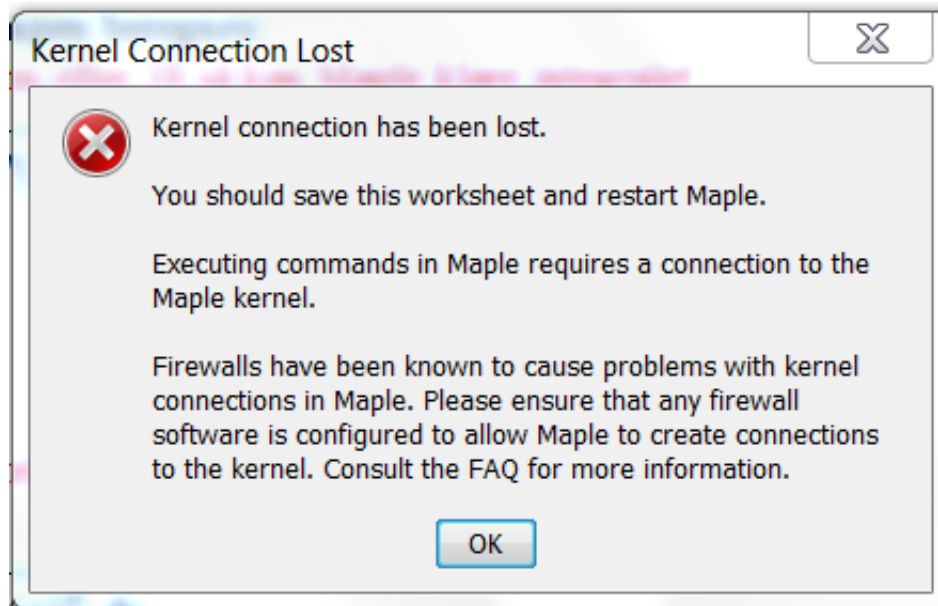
Kernel Connection Lost

Kernel connection has been lost.

You should save this worksheet and restart Maple.

Executing commands in Maple requires a connection to the Maple kernel.

Firewalls have been known to cause problems with kernel connections in Maple. Please ensure that any firewall software is configured to allow Maple to create connections to the kernel. Consult the FAQ for more information.

OK